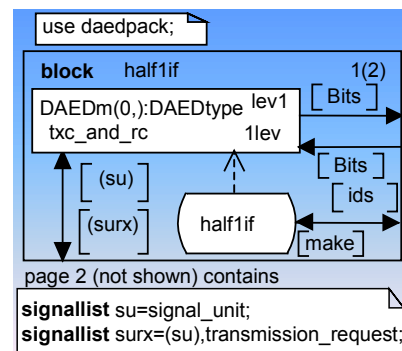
use daedpack;

block half1if 1(2)

DAEDm(0,):DAEDtype txc_and_rc

lev1

1lev

[Bits]

[Bits]

[ids]

[(su)]

[(surx)]

half1if

[make]

page 2 (not shown) contains

**signallist** su=signal_unit;
**signallist** surx=(su),transmission_request;